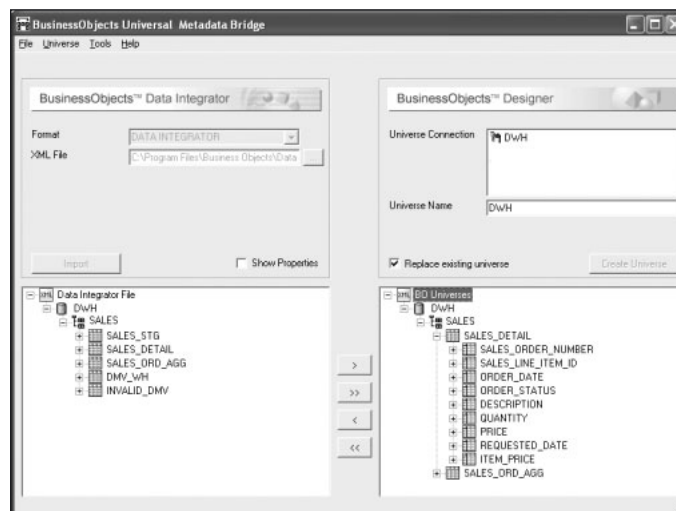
BusinessObjects Universal Metadata Bridge

File Universe Tools Help

BusinessObjects™ Data Integrator

Format DATA INTEGRATOR

XML File C:\Program Files\Business Objects\Data

Import

Show Properties

BusinessObjects™ Designer

Universe Connection DWH

Universe Name DWH

Replace existing universe

Create Universe

Data Integrator File
DWH
SALES
SALES_STG
SALES_DETAIL
SALES_ORD_AGG
DMV_WH
INVALID_DMV

>
>>
<
<<

BO Universes
DWH
SALES
SALES_DETAIL
SALES_ORDER_NUMBER
SALES_LINE_ITEM_ID
ORDER_DATE
ORDER_STATUS
DESCRIPTION
QUANTITY
PRICE
REQUESTED_DATE
ITEM_PRICE
SALES_ORD_AGG